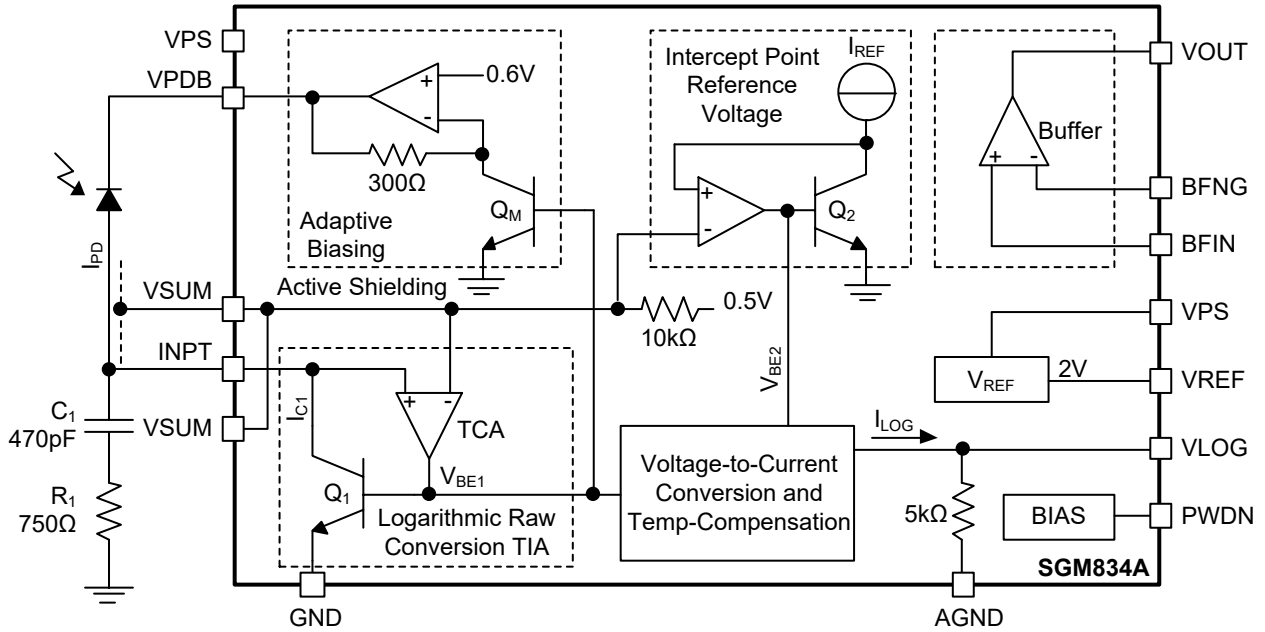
VPS
VPDB
$I_{PD}$
VSUM
INPT
$C_1$
470pF
VSUM
$R_1$
750Ω
GND
+
-
0.6V
300Ω
Adaptive Biasing
$Q_M$
Active Shielding
+
-
TCA
$I_{C1}$
$Q_1$
$V_{BE1}$
Logarithmic Raw Conversion TIA
Intercept Point Reference Voltage
$I_{REF}$
+
-
$Q_2$
0.5V
10kΩ
$V_{BE2}$
Voltage-to-Current Conversion and Temp-Compensation
$I_{LOG}$
5kΩ
AGND
Buffer
+
-
VOUT
BFNG
BFIN
VPS
$V_{REF}$
2V
VREF
VLOG
BIAS
PWDN
SGM834A